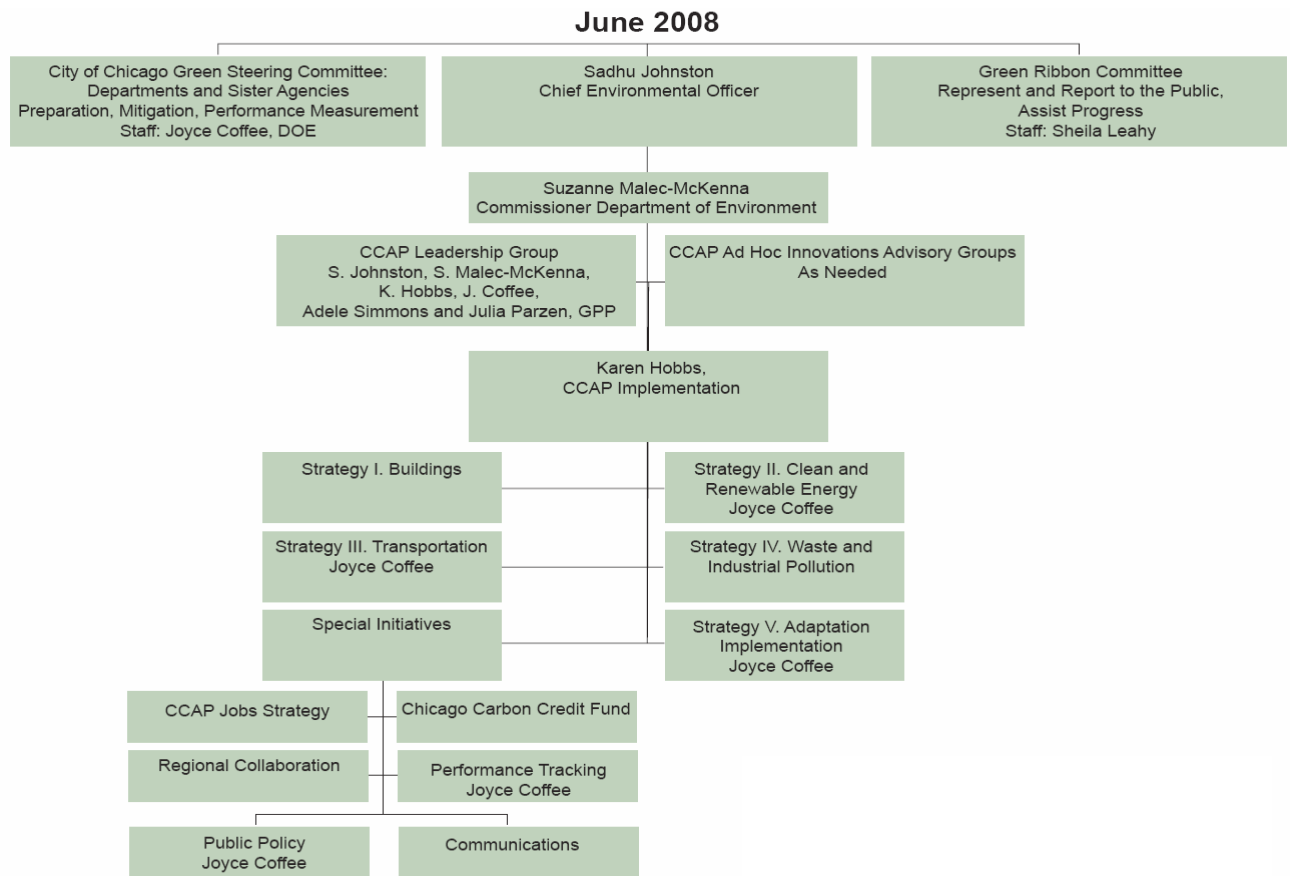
June 2008

City of Chicago Green Steering Committee: Departments and Sister Agencies Preparation, Mitigation, Performance Measurement Staff: Joyce Coffee, DOE

Sadhu Johnston Chief Environmental Officer

Green Ribbon Committee Represent and Report to the Public, Assist Progress Staff: Sheila Leahy

Suzanne Malec-McKenna Commissioner Department of Environment

CCAP Leadership Group S. Johnston, S. Malec-McKenna, K. Hobbs, J. Coffee, Adele Simmons and Julia Parzen, GPP

CCAP Ad Hoc Innovations Advisory Groups As Needed

Karen Hobbs, CCAP Implementation

Strategy I. Buildings

Strategy II. Clean and Renewable Energy Joyce Coffee

Strategy III. Transportation Joyce Coffee

Strategy IV. Waste and Industrial Pollution

Special Initiatives

Strategy V. Adaptation Implementation Joyce Coffee

CCAP Jobs Strategy

Chicago Carbon Credit Fund

Regional Collaboration

Performance Tracking Joyce Coffee

Public Policy Joyce Coffee

Communications